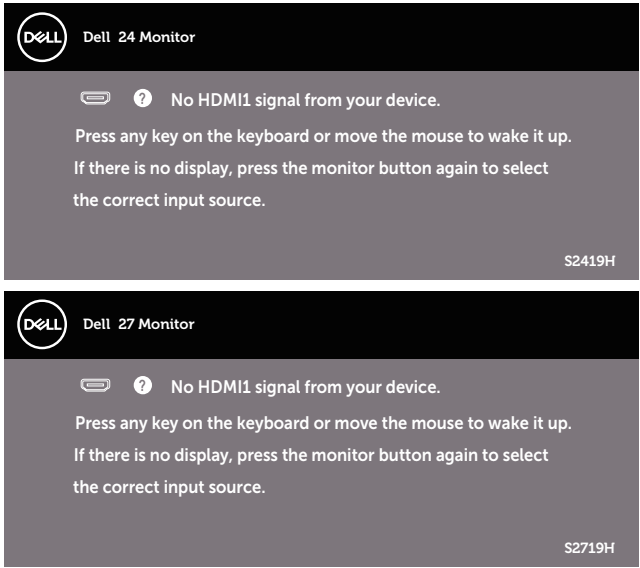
DELL Dell 24 Monitor

? No HDMI1 signal from your device.

Press any key on the keyboard or move the mouse to wake it up. If there is no display, press the monitor button again to select the correct input source.

S2419H

DELL Dell 27 Monitor

? No HDMI1 signal from your device.

Press any key on the keyboard or move the mouse to wake it up. If there is no display, press the monitor button again to select the correct input source.

S2719H